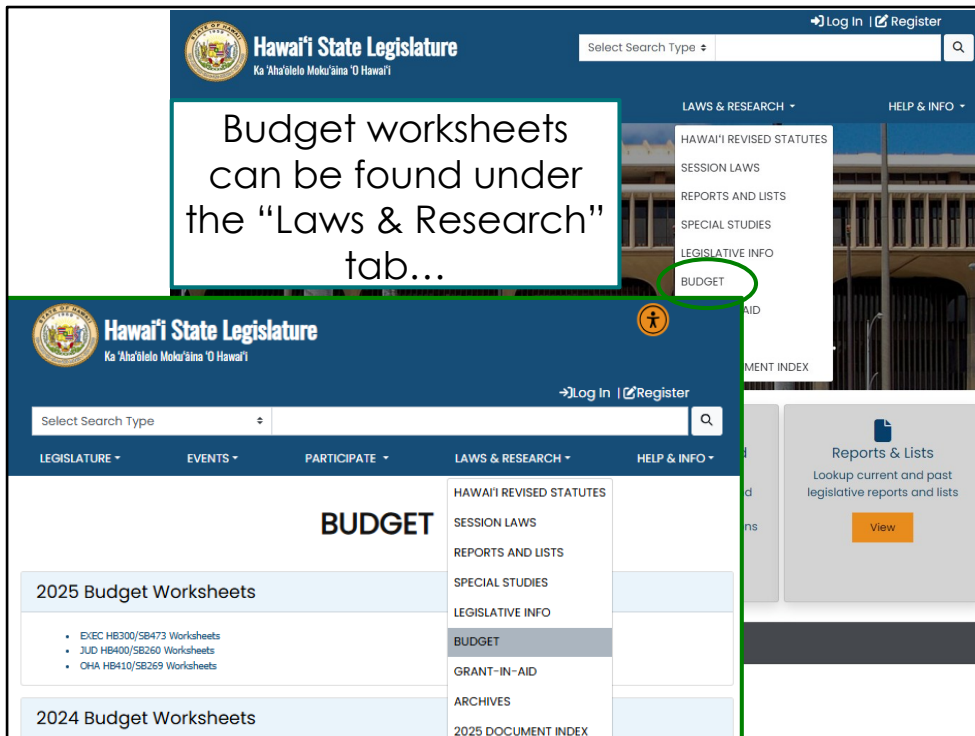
Log In | Register

Hawai'i State Legislature
Ka 'Aha'ōlelo Moku'āina 'O Hawai'i

Select Search Type

LAWS & RESEARCH

HELP & INFO

Budget worksheets can be found under the "Laws & Research" tab…

HAWAI'I REVISED STATUTES
SESSION LAWS
REPORTS AND LISTS
SPECIAL STUDIES
LEGISLATIVE INFO
BUDGET
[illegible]AID
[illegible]MENT INDEX

Hawai'i State Legislature
Ka 'Aha'ōlelo Moku'āina 'O Hawai'i

Log In | Register

Select Search Type

LEGISLATURE
EVENTS
PARTICIPATE
LAWS & RESEARCH
HELP & INFO

HAWAI'I REVISED STATUTES
SESSION LAWS
REPORTS AND LISTS
SPECIAL STUDIES
LEGISLATIVE INFO
BUDGET
GRANT-IN-AID
ARCHIVES
2025 DOCUMENT INDEX

BUDGET

2025 Budget Worksheets

- EXEC HB300/SB473 Worksheets
- JUD HB400/SB260 Worksheets
- OHA HB410/SB269 Worksheets

2024 Budget Worksheets

Reports & Lists
Lookup current and past legislative reports and lists
View